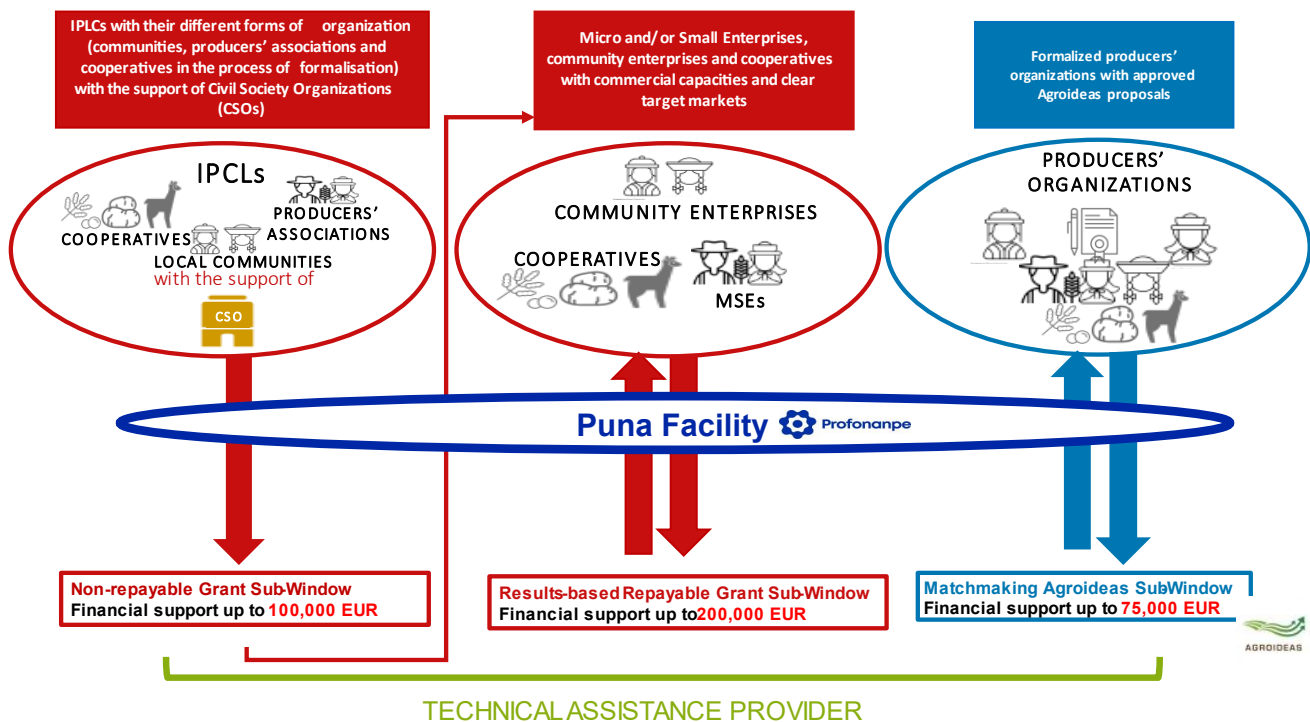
IPLCs with their different forms of organization (communities, producers' associations and cooperatives in the process of formalisation) with the support of Civil Society Organizations (CSOs)

Micro and/ or Small Enterprises, community enterprises and cooperatives with commercial capacities and clear target markets

Formalized producers' organizations with approved Agroideas proposals

IPCLs

COOPERATIVES

PRODUCERS' ASSOCIATIONS

LOCAL COMMUNITIES

with the support of

CSO

COMMUNITY ENTERPRISES

COOPERATIVES

MSEs

PRODUCERS' ORGANIZATIONS

Puna Facility

Profonanpe

Non-repayable Grant Sub-Window
Financial support up to 100,000 EUR

Results-based Repayable Grant Sub-Window
Financial support up to 200,000 EUR

Matchmaking Agroideas SubWindow
Financial support up to 75,000 EUR

AGROIDEAS

TECHNICAL ASSISTANCE PROVIDER